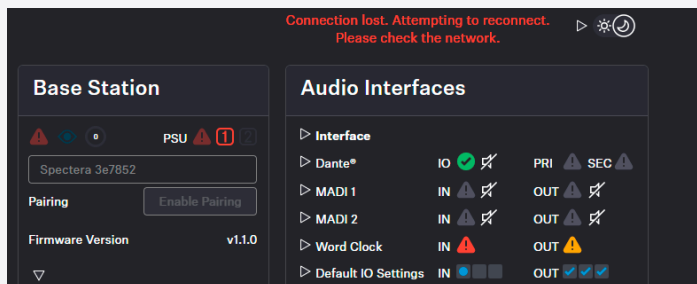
Connection lost. Attempting to reconnect. Please check the network.

Base Station

0

PSU 1 2

Spectera 3e7852

Pairing

Enable Pairing

Firmware Version v1.1.0

Audio Interfaces

Interface

| | | |
|---|---|---|
| Dante® | IO | PRI SEC |
| MADI 1 | IN | OUT |
| MADI 2 | IN | OUT |
| Word Clock | IN | OUT |
| Default IO Settings | IN | OUT |